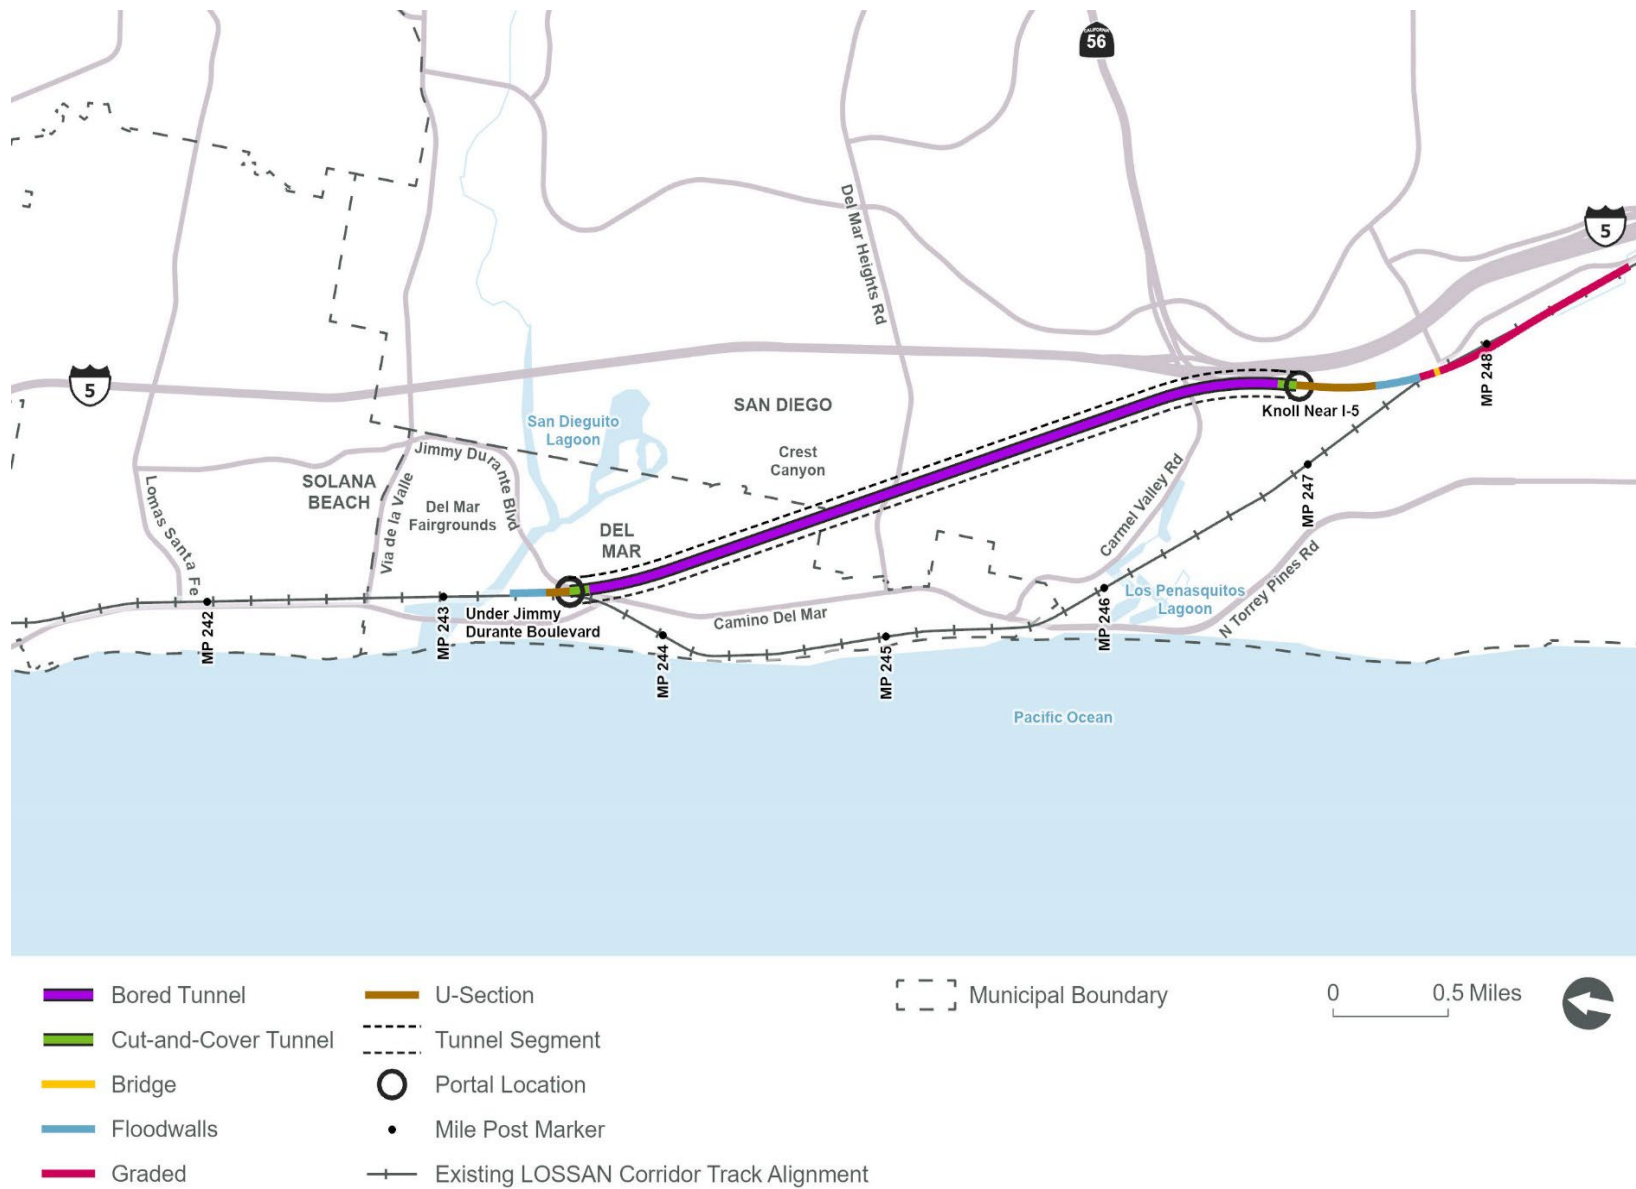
56

5

Del Mar Heights Rd

5

SAN DIEGO

San Dieguito Lagoon

Knoll Near I-5

MP 248

Crest Canyon

Jimmy Durante Blvd

SOLANA BEACH

Via de la Valle

Del Mar Fairgrounds

DEL MAR

Carmel Valley Rd

MP 247

Lomas Santa Fe

MP 242

MP 243

Under Jimmy Durante Boulevard

Camino Del Mar

MP 244

MP 245

MP 246

Los Penasquitos Lagoon

N Torrey Pines Rd

Pacific Ocean

Bored Tunnel

Cut-and-Cover Tunnel

Bridge

Floodwalls

Graded

U-Section

Tunnel Segment

Portal Location

Mile Post Marker

Existing LOSSAN Corridor Track Alignment

Municipal Boundary

0

0.5 Miles